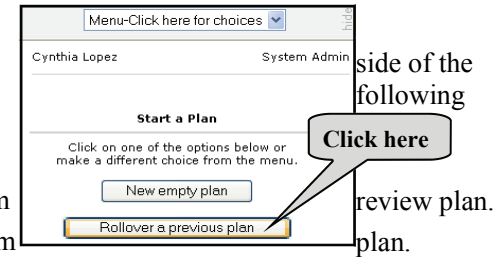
Menu-Click here for choices

hide

Cynthia Lopez

System Admin

side of the following

Start a Plan

Click on one of the options below or make a different choice from the menu.

Click here

New empty plan

n

review plan.

Rollover a previous plan

m

plan.